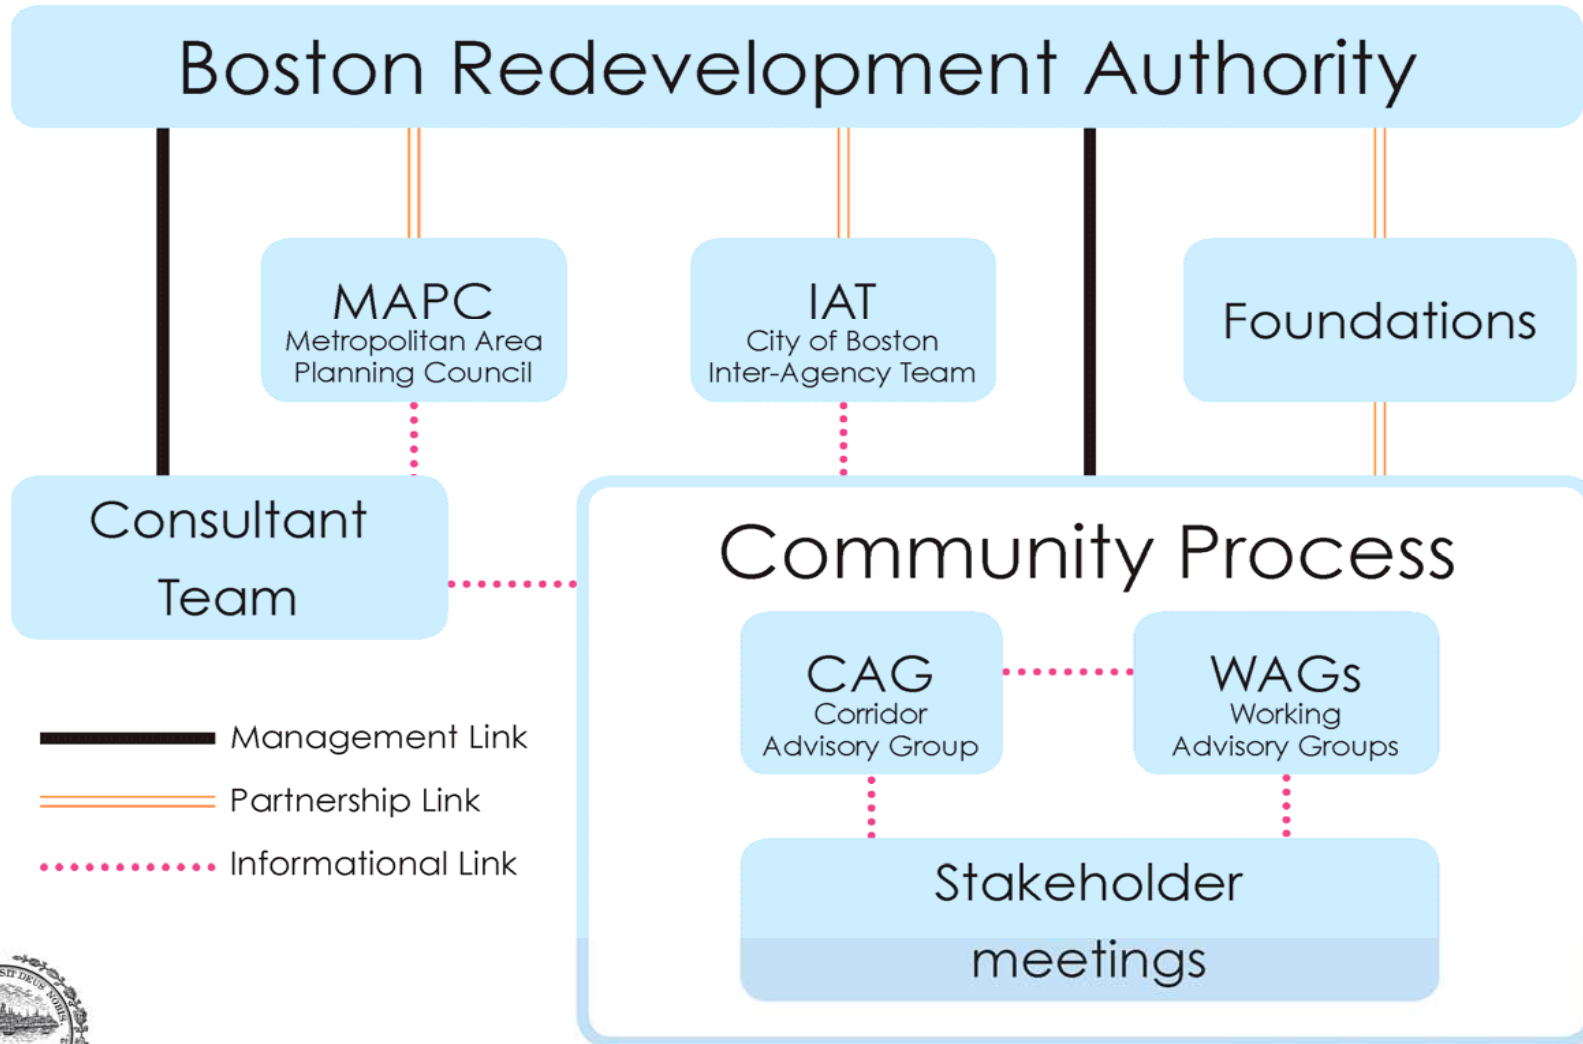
Boston Redevelopment Authority

MAPC
Metropolitan Area Planning Council

IAT
City of Boston Inter-Agency Team

Foundations

Consultant Team

Community Process

CAG
Corridor Advisory Group

WAGs
Working Advisory Groups

Stakeholder meetings

Management Link

Partnership Link

Informational Link

SIT DEUS NOBIS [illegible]